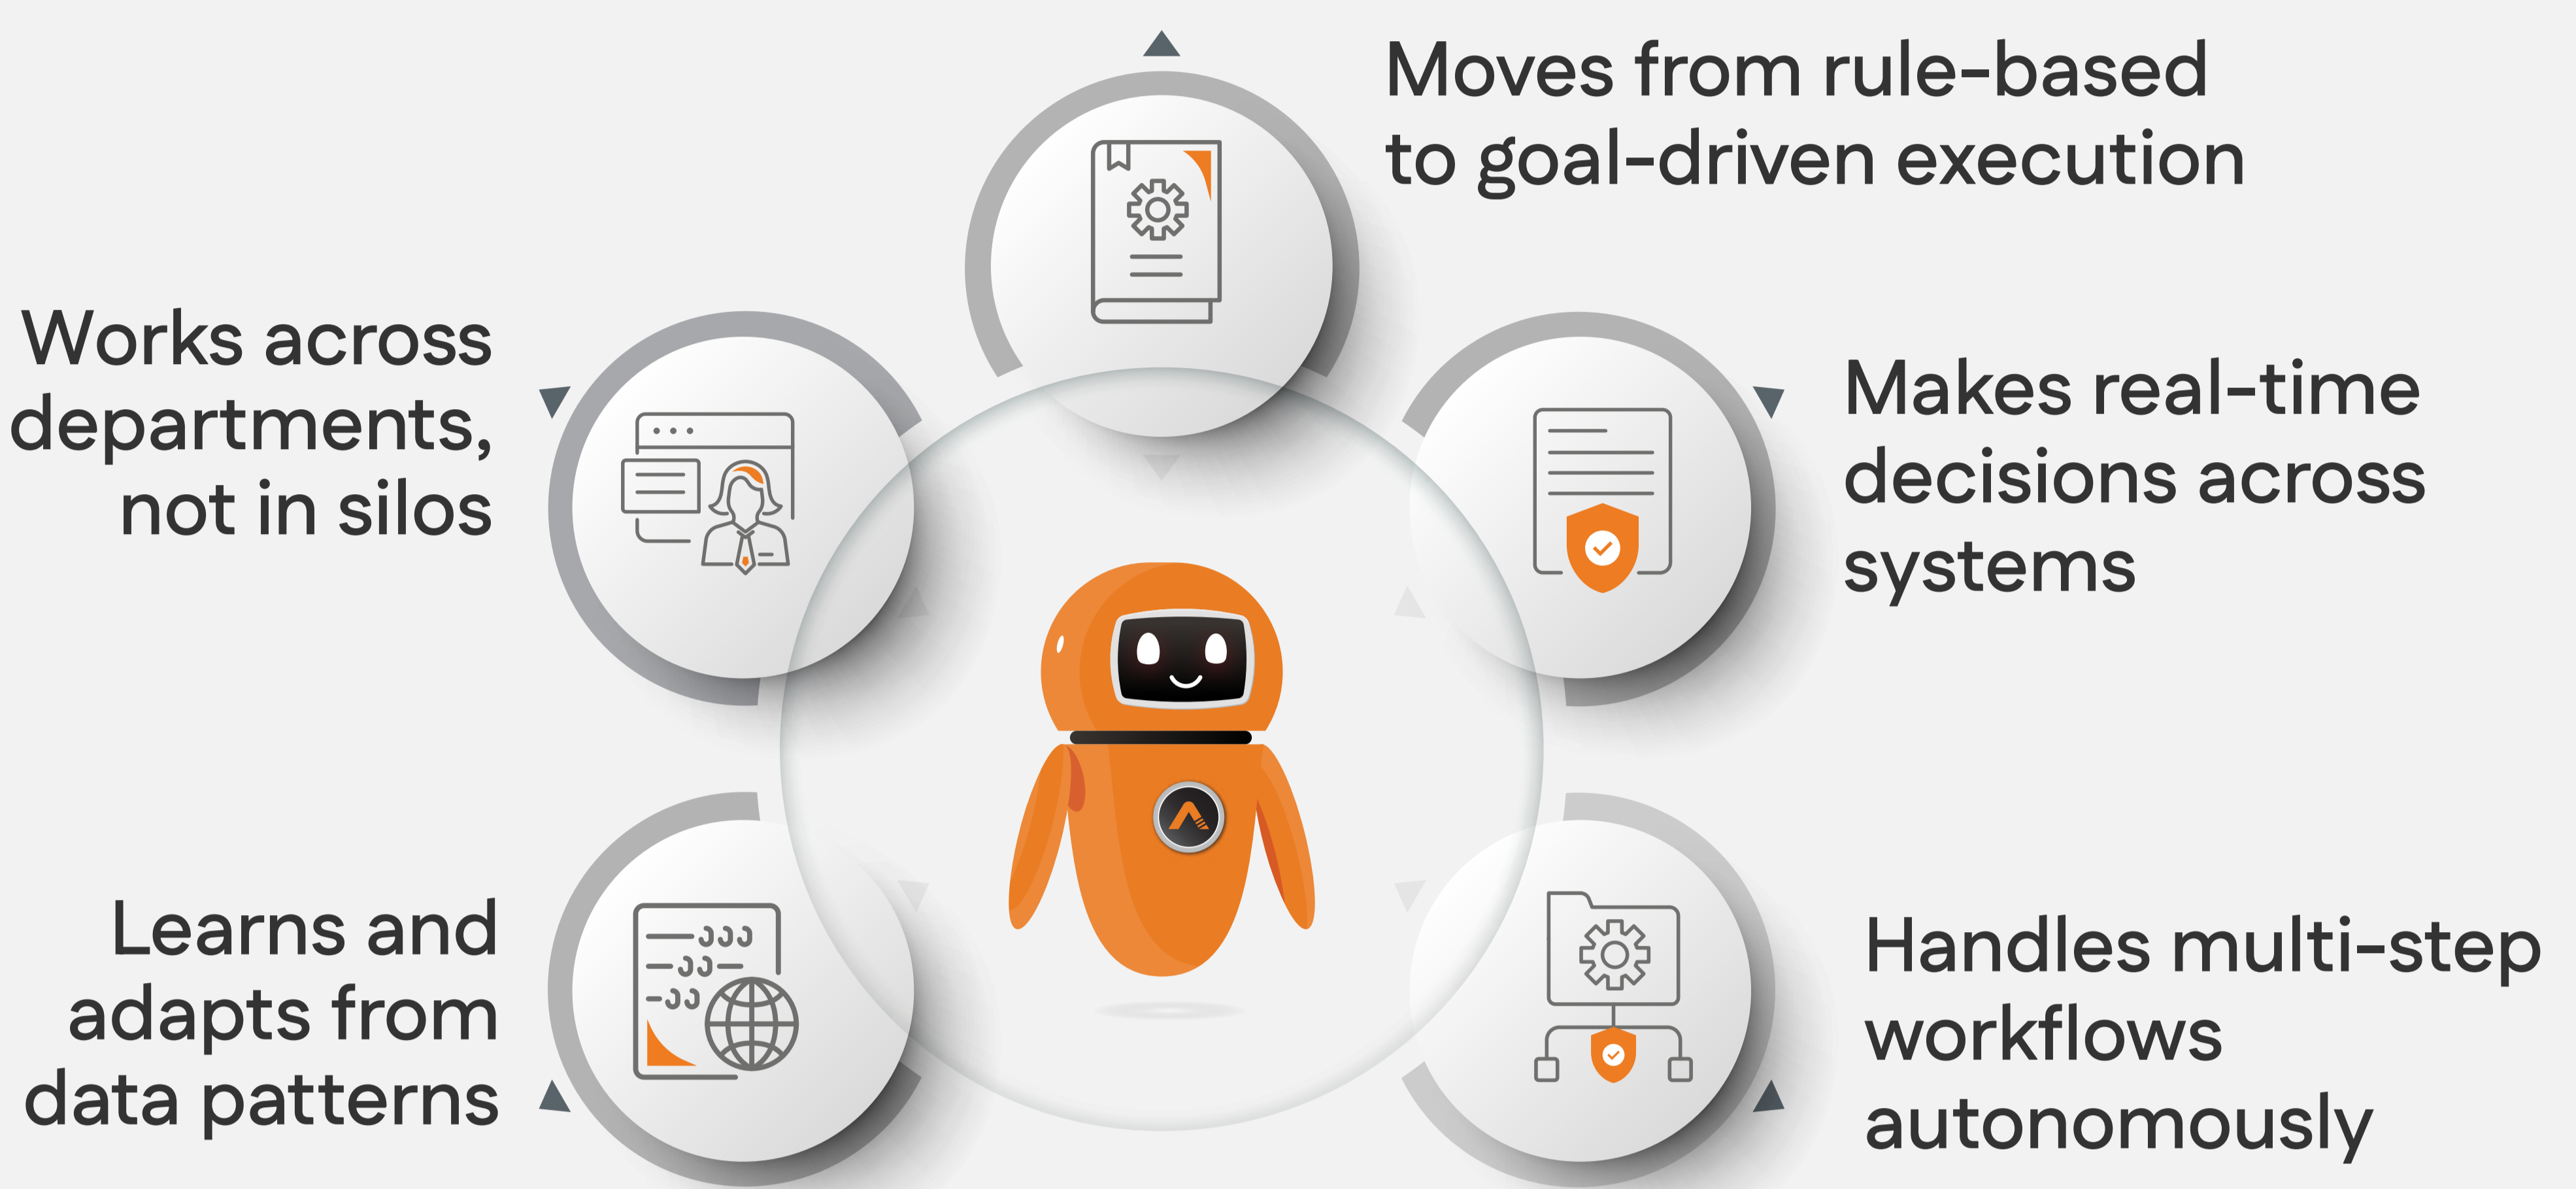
Moves from rule-based to goal-driven execution

Works across departments, not in silos

Makes real-time decisions across systems

Learns and adapts from data patterns

Handles multi-step workflows autonomously